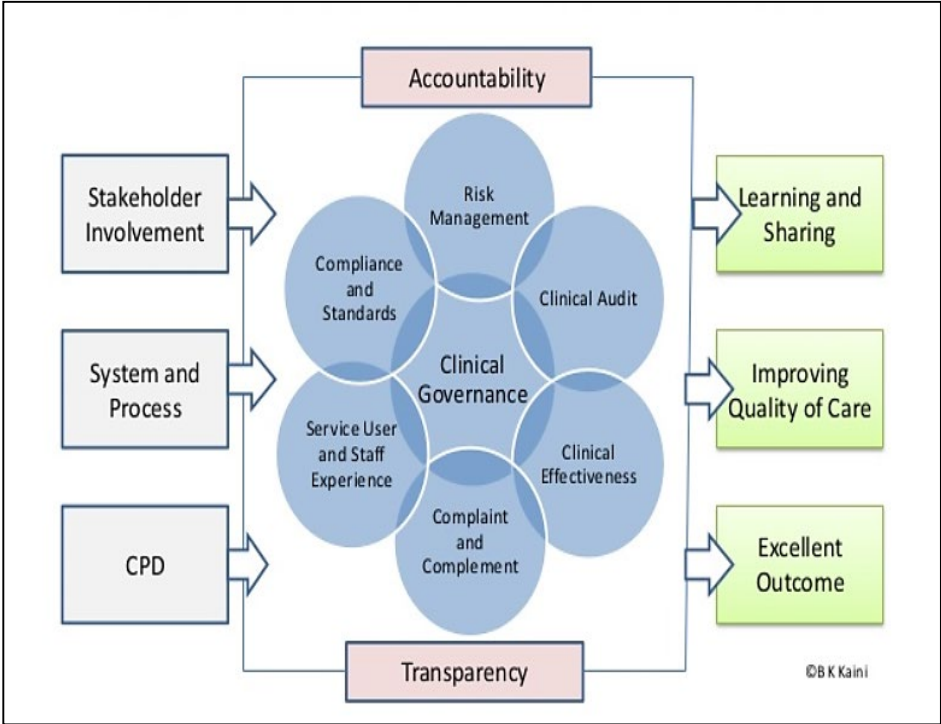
Accountability

Stakeholder Involvement

System and Process

CPD

Risk Management

Compliance and Standards

Clinical Audit

Clinical Governance

Service User and Staff Experience

Clinical Effectiveness

Complaint and Complement

Learning and Sharing

Improving Quality of Care

Excellent Outcome

Transparency

©B K Kaini